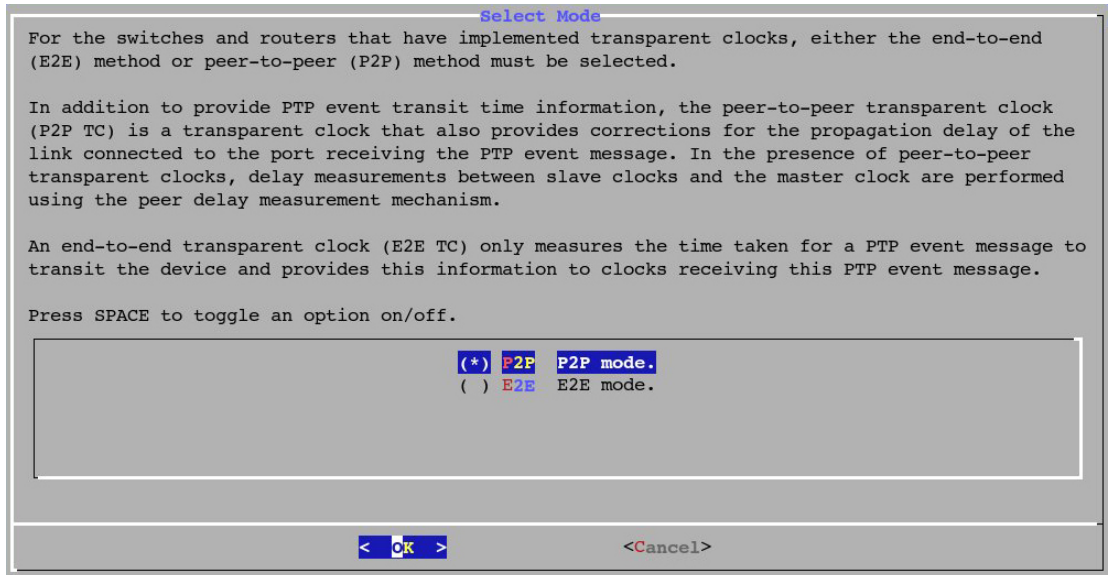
Select Mode

For the switches and routers that have implemented transparent clocks, either the end-to-end (E2E) method or peer-to-peer (P2P) method must be selected.

In addition to provide PTP event transit time information, the peer-to-peer transparent clock (P2P TC) is a transparent clock that also provides corrections for the propagation delay of the link connected to the port receiving the PTP event message. In the presence of peer-to-peer transparent clocks, delay measurements between slave clocks and the master clock are performed using the peer delay measurement mechanism.

An end-to-end transparent clock (E2E TC) only measures the time taken for a PTP event message to transit the device and provides this information to clocks receiving this PTP event message.

Press SPACE to toggle an option on/off.

(*) P2P P2P mode.
( ) E2E E2E mode.

< OK > <Cancel>